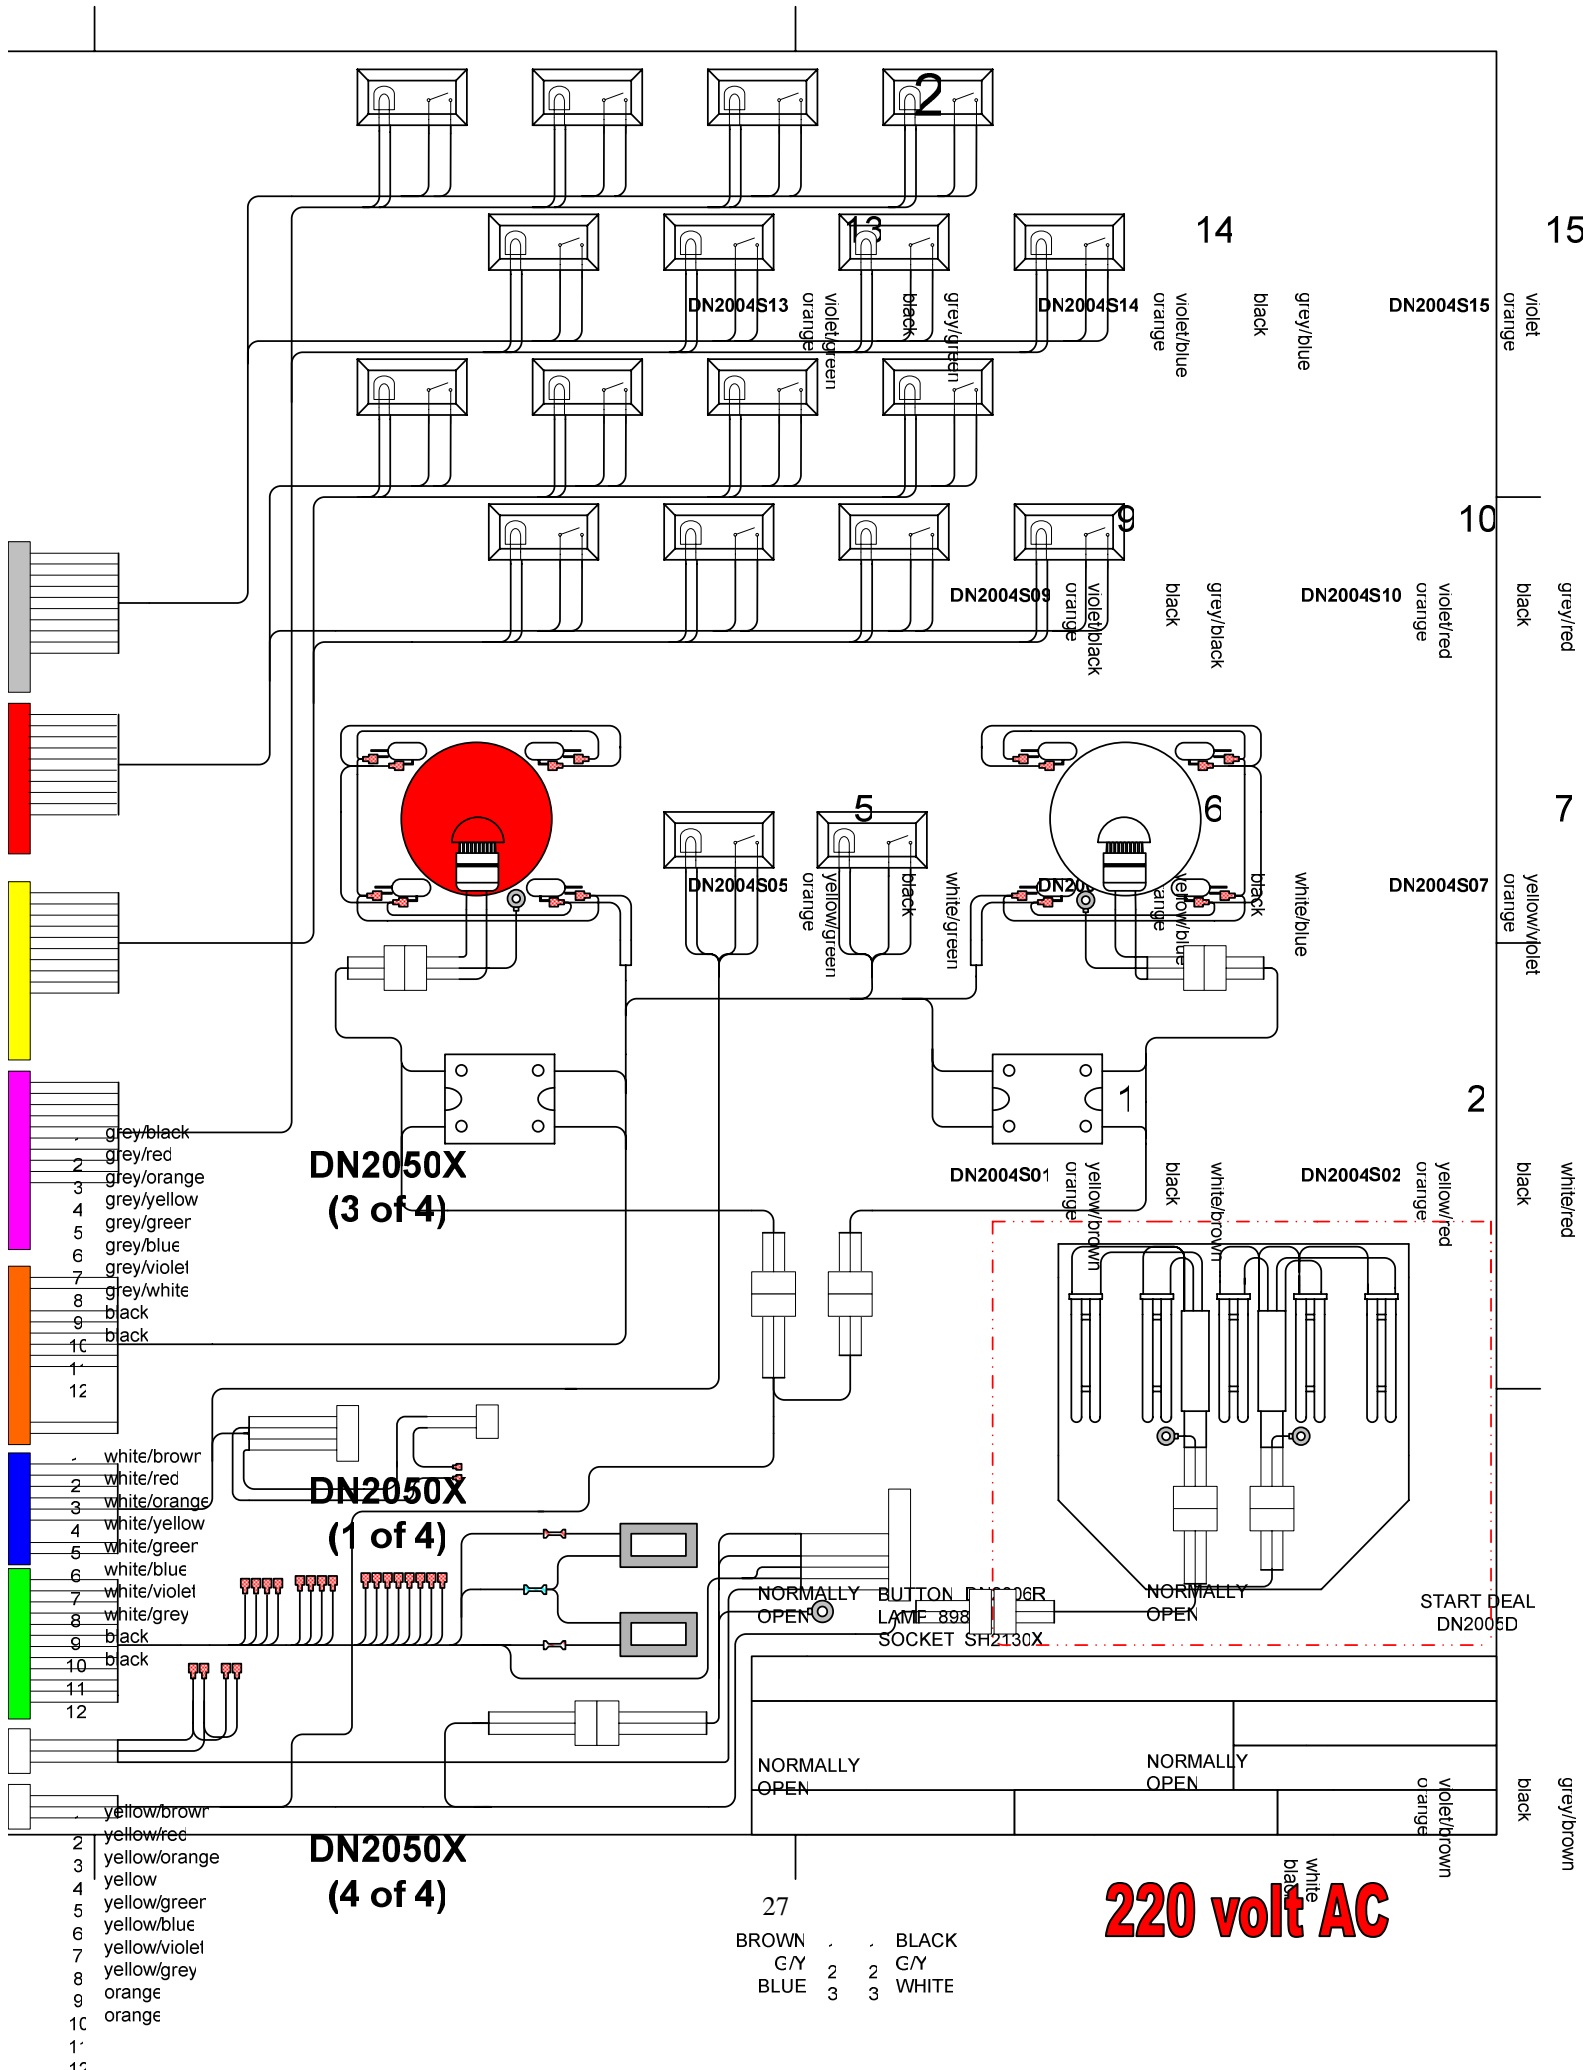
2

13

14

15

DN2004S13 orange violet/green black grey/green

DN2004S14 orange violet/blue black grey/blue

DN2004S15 orange violet

9

10

DN2004S09 orange violet/black black grey/black

DN2004S10 orange violet/red black grey/red

5

6

7

DN2004S05 orange yellow/green black white/green

DN20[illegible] orange yellow/blue black white/blue

DN2004S07 orange yellow/violet

1

2

DN2004S01 orange yellow/brown black white/brown

DN2004S02 orange yellow/red black white/red

grey/black
2 grey/red
3 grey/orange
4 grey/yellow
5 grey/green
6 grey/blue
7 grey/violet
8 grey/white
9 black
10 black
11
12

DN2050X
(3 of 4)

white/brown
2 white/red
3 white/orange
4 white/yellow
5 white/green
6 white/blue
7 white/violet
8 white/grey
9 black
10 black
11
12

DN2050X
(1 of 4)

NORMALLY OPEN

BUTTON DN2006R
LAMP 898
SOCKET SH2130X

NORMALLY OPEN

START DEAL
DN2005D

NORMALLY OPEN

NORMALLY OPEN

orange violet/brown black grey/brown

yellow/brown
2 yellow/red
3 yellow/orange
4 yellow
5 yellow/green
6 yellow/blue
7 yellow/violet
8 yellow/grey
9 orange
10 orange
11
12

DN2050X
(4 of 4)

27

white black

220 volt AC

BROWN G/Y BLUE
2 3
2 3
BLACK G/Y WHITE